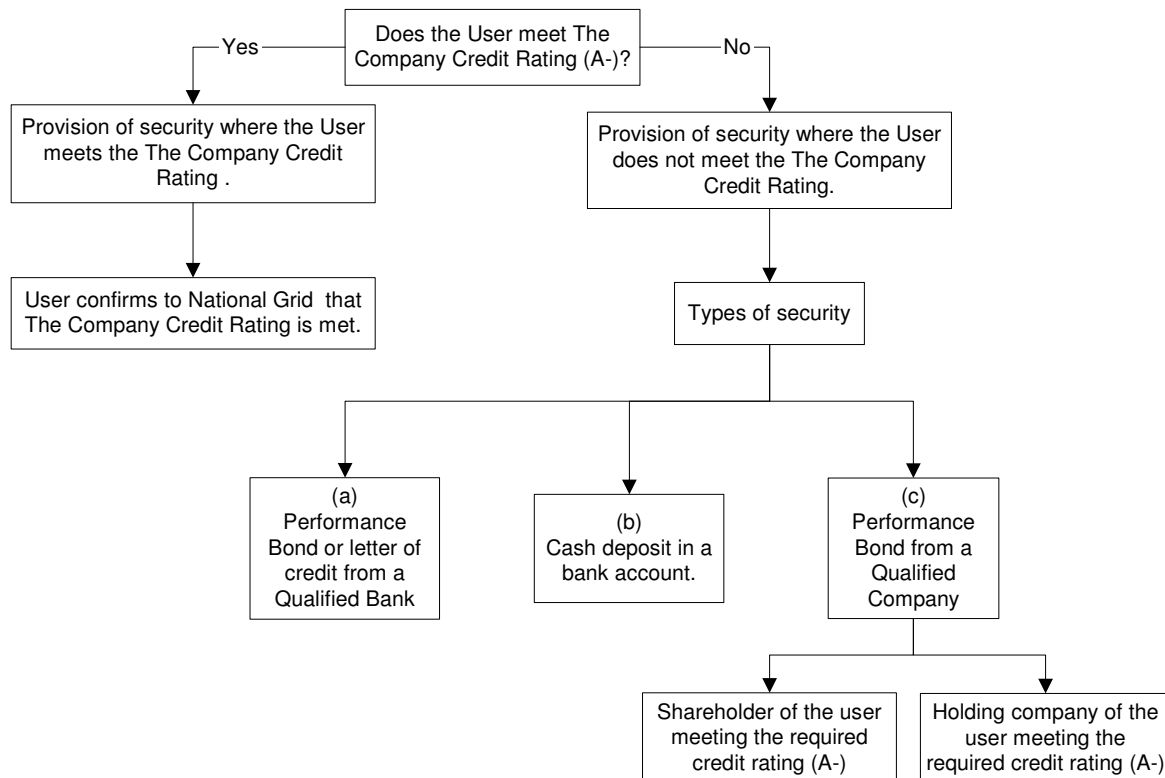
Does the User meet The Company Credit Rating (A-)?

Yes

No

Provision of security where the User meets the The Company Credit Rating .

User confirms to National Grid that The Company Credit Rating is met.

Provision of security where the User does not meet the The Company Credit Rating.

Types of security

(a) Performance Bond or letter of credit from a Qualified Bank

(b) Cash deposit in a bank account.

(c) Performance Bond from a Qualified Company

Shareholder of the user meeting the required credit rating (A-)

Holding company of the user meeting the required credit rating (A-)